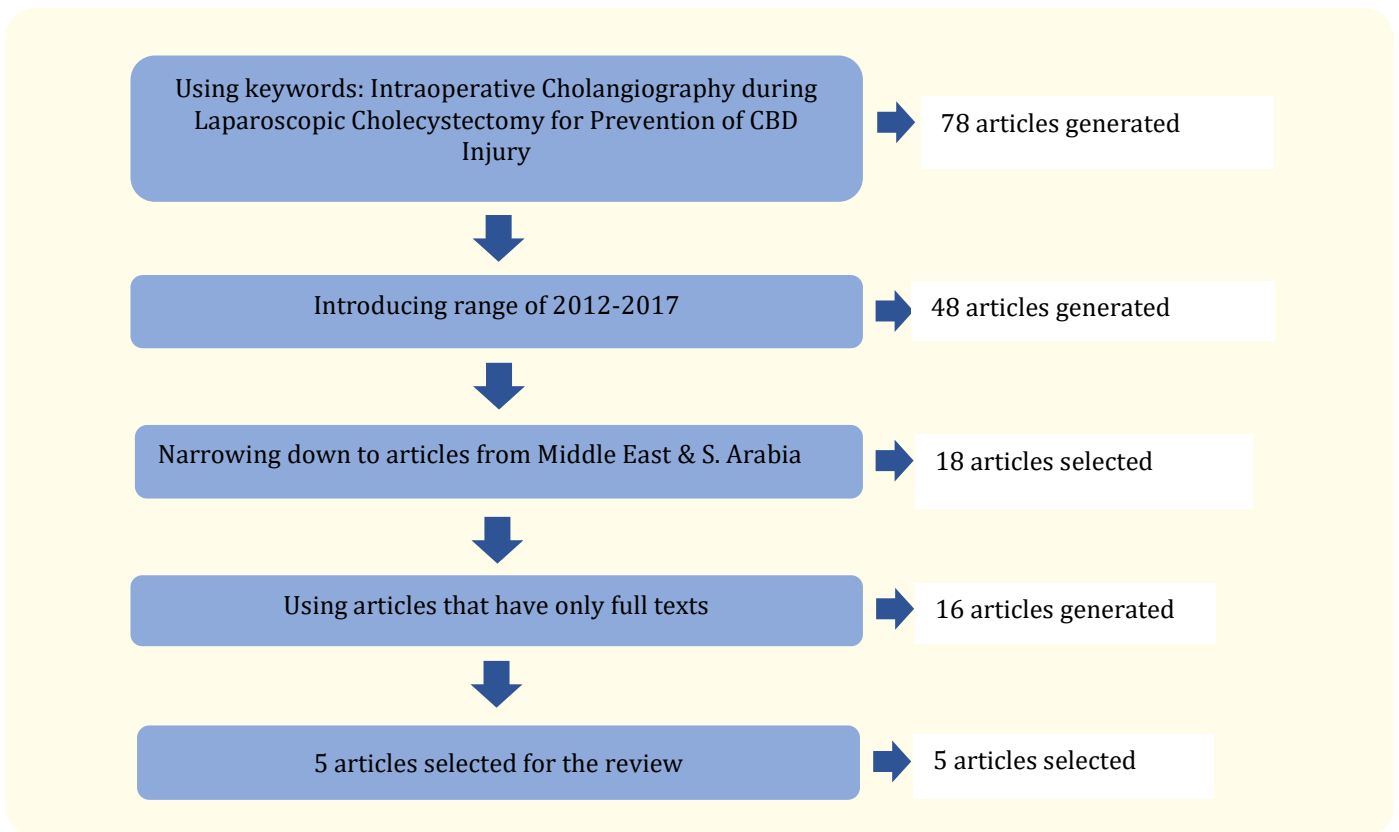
Using keywords: Intraoperative Cholangiography during Laparoscopic Cholecystectomy for Prevention of CBD Injury

78 articles generated

Introducing range of 2012-2017

48 articles generated

Narrowing down to articles from Middle East & S. Arabia

18 articles selected

Using articles that have only full texts

16 articles generated

5 articles selected for the review

5 articles selected